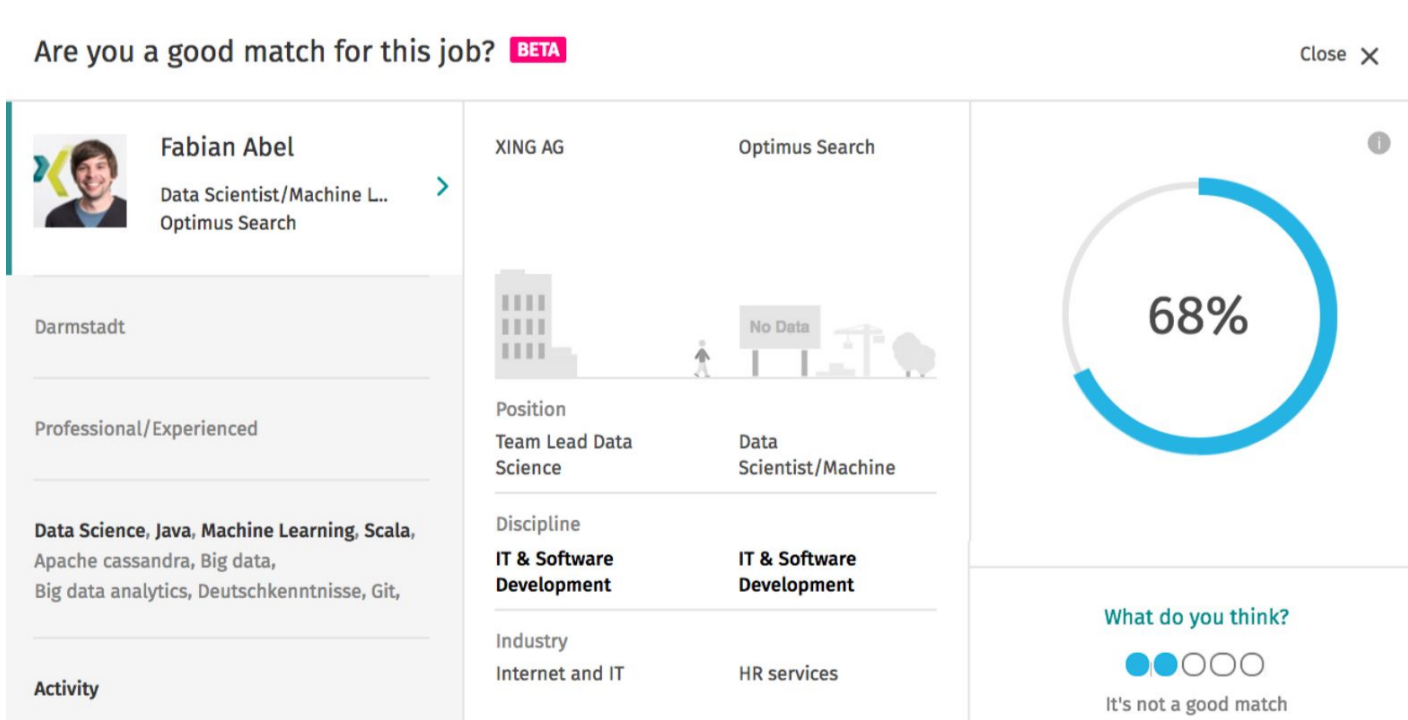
Are you a good match for this job? BETA

Close ×

Fabian Abel
Data Scientist/Machine L..
Optimus Search

Darmstadt

Professional/Experienced

**Data Science**, **Java**, **Machine Learning**, **Scala**, Apache cassandra, Big data, Big data analytics, Deutschkenntnisse, Git,

**Activity**

XING AG

Optimus Search

No Data

Position

Team Lead Data Science

Data Scientist/Machine

Discipline

**IT & Software Development**

**IT & Software Development**

Industry

Internet and IT

HR services

68%

What do you think?

It's not a good match